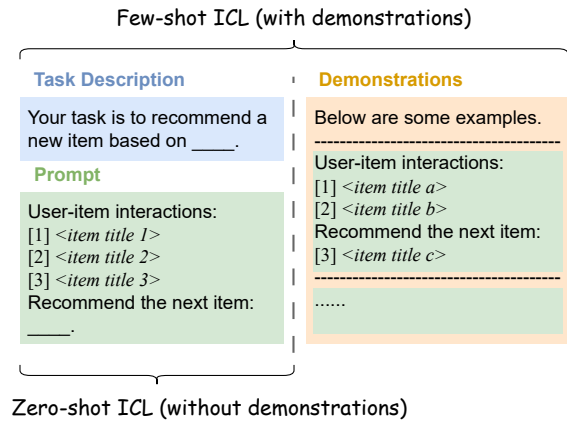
Few-shot ICL (with demonstrations)

Task Description

Your task is to recommend a new item based on ____.

Prompt

User-item interactions:
[1] *<item title 1>*
[2] *<item title 2>*
[3] *<item title 3>*
Recommend the next item:
____.

Demonstrations

Below are some examples.
--------------------------------
User-item interactions:
[1] *<item title a>*
[2] *<item title b>*
Recommend the next item:
[3] *<item title c>*
--------------------------------
......

Zero-shot ICL (without demonstrations)